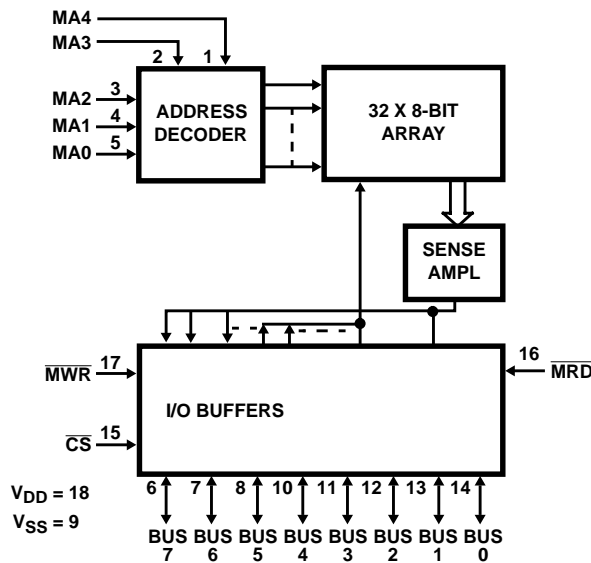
MA4
MA3
2
1
MA2
3
MA1
4
MA0
5
ADDRESS DECODER
32 X 8-BIT ARRAY
SENSE AMPL
$\overline{MWR}$
17
16
$\overline{MRD}$
I/O BUFFERS
$\overline{CS}$
15
$V_{DD} = 18$
$V_{SS} = 9$
6
7
8
10
11
12
13
14
BUS 7
BUS 6
BUS 5
BUS 4
BUS 3
BUS 2
BUS 1
BUS 0